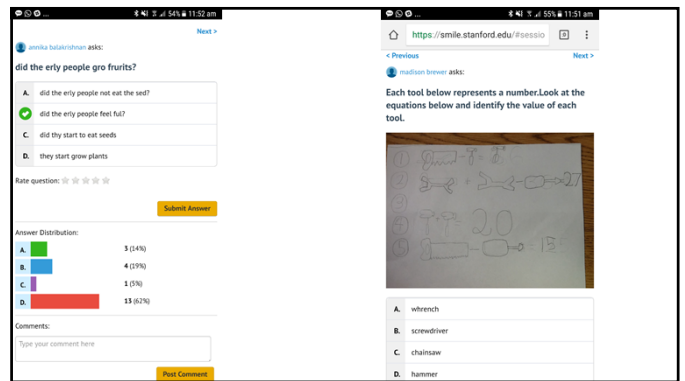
54% 11:52 am

Next >

annika balakrishnan asks:

did the erly people gro fruits?

A. did the erly people not eat the sed?
did the erly people feel ful?
C. did thy start to eat seeds
D. they start grow plants

Rate question:

Submit Answer

Answer Distribution:

A. 3 (14%)
B. 4 (19%)
C. 1 (5%)
D. 13 (62%)

Comments:

Type your comment here

Post Comment

55% 11:51 am

https://smile.stanford.edu/#sessio

< Previous

Next >

madison brewer asks:

Each tool below represents a number.Look at the equations below and identify the value of each tool.

1
2 27
3 20
4
5 13

A. whrench
B. screwdriver
C. chainsaw
D. hammer